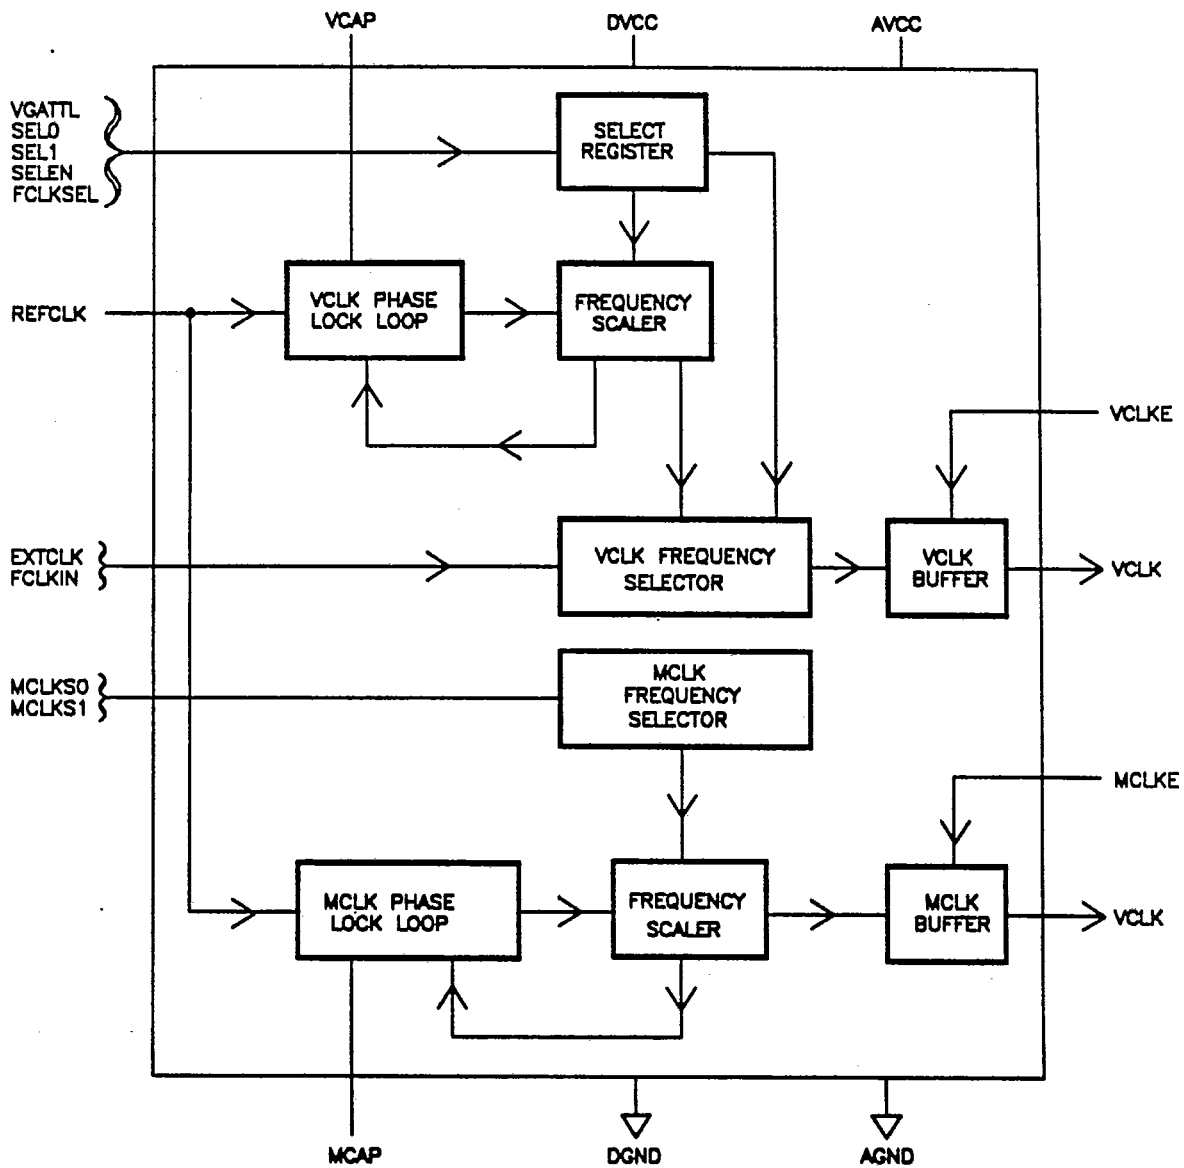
VCAP
DVCC
AVCC

VGATTL
SEL0
SEL1
SELEN
FCLKSEL

SELECT REGISTER

REFCLK

VCLK PHASE LOCK LOOP

FREQUENCY SCALER

VCLKE

EXTCLK
FCLKIN

VCLK FREQUENCY SELECTOR

VCLK BUFFER

VCLK

MCLKS0
MCLKS1

MCLK FREQUENCY SELECTOR

MCLKE

MCLK PHASE LOCK LOOP

FREQUENCY SCALER

MCLK BUFFER

VCLK

MCAP
DGND
AGND